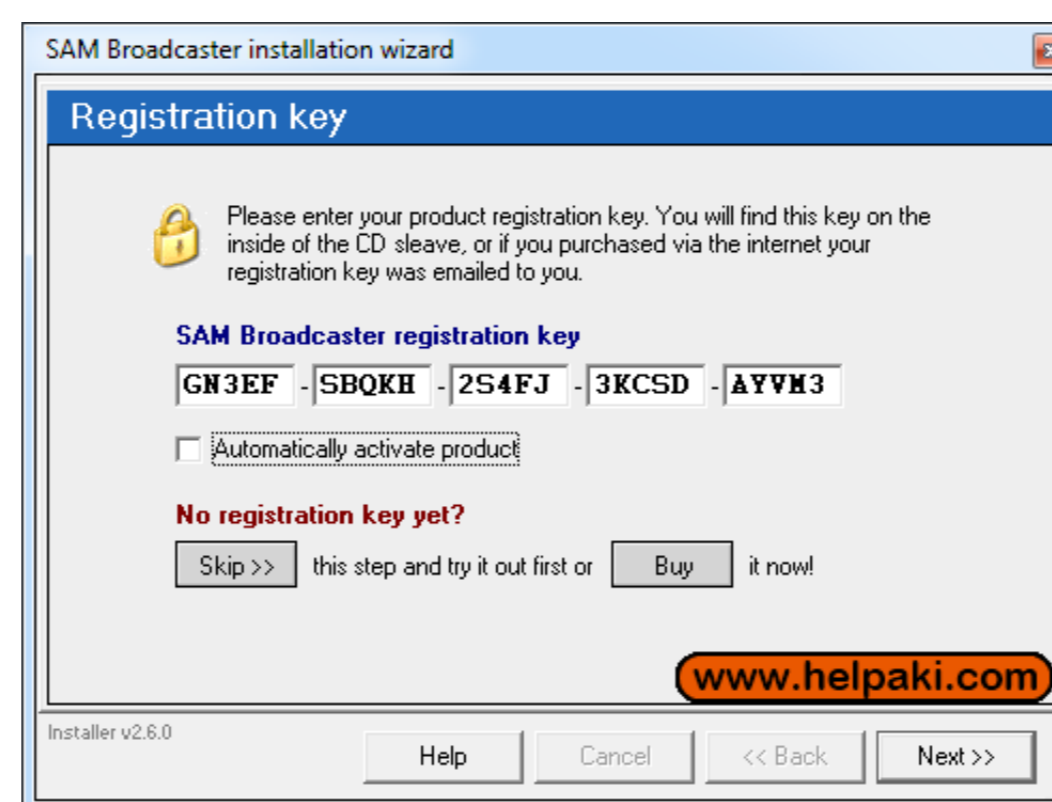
SAM Broadcaster installation wizard

Registration key

Please enter your product registration key. You will find this key on the inside of the CD sleave, or if you purchased via the internet your registration key was emailed to you.

SAM Broadcaster registration key

GN3EF - SBQKH - 2S4FJ - 3KCSD - AYVM3

Automatically activate product

No registration key yet?

Skip >> this step and try it out first or Buy it now!

www.helpaki.com

Installer v2.6.0

Help Cancel << Back Next >>